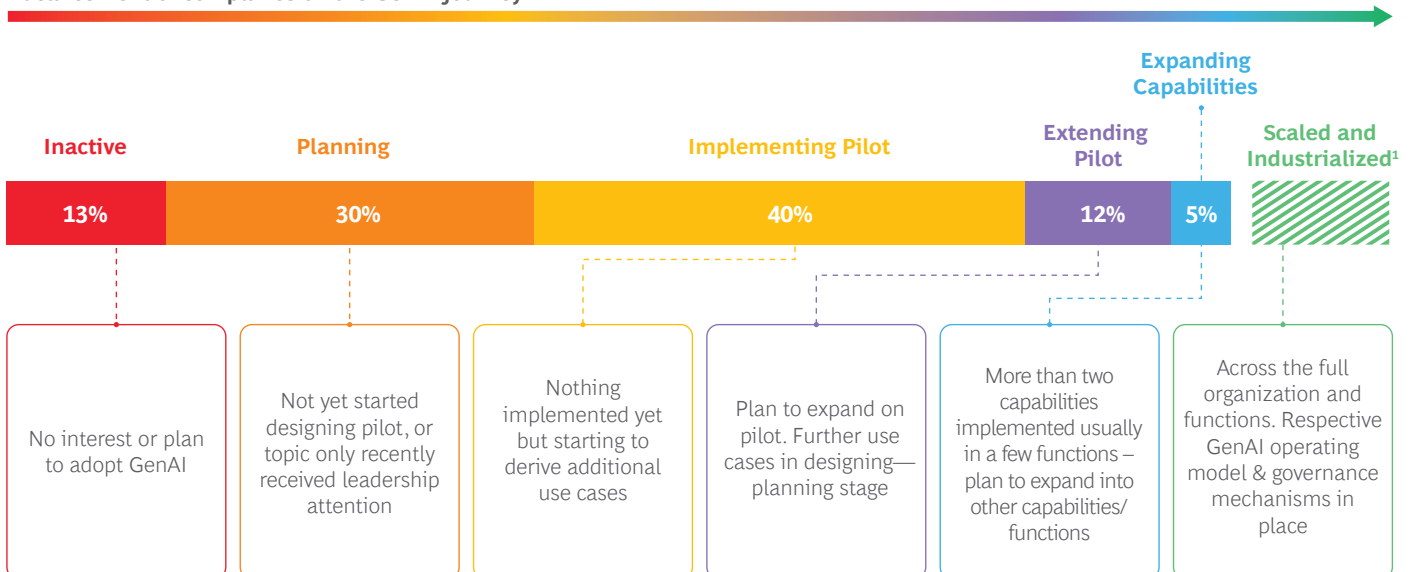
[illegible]

Inactive

Planning

Implementing Pilot

Extending Pilot

Expanding Capabilities

Scaled and Industrialized$^1$

13%

30%

40%

12%

5%

No interest or plan to adopt GenAI

Not yet started designing pilot, or topic only recently received leadership attention

Nothing implemented yet but starting to derive additional use cases

Plan to expand on pilot. Further use cases in designing— planning stage

More than two capabilities implemented usually in a few functions – plan to expand into other capabilities/ functions

Across the full organization and functions. Respective GenAI operating model & governance mechanisms in place